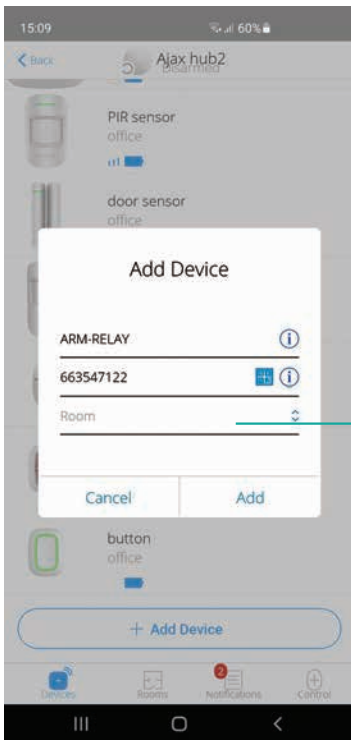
15:09

60%

Back

Ajax hub2

Disarmed

PIR sensor

office

door sensor

office

Add Device

ARM-RELAY

663547122

Room

Cancel

Add

button

office

+ Add Device

Devices

Rooms

2

Notifications

Control